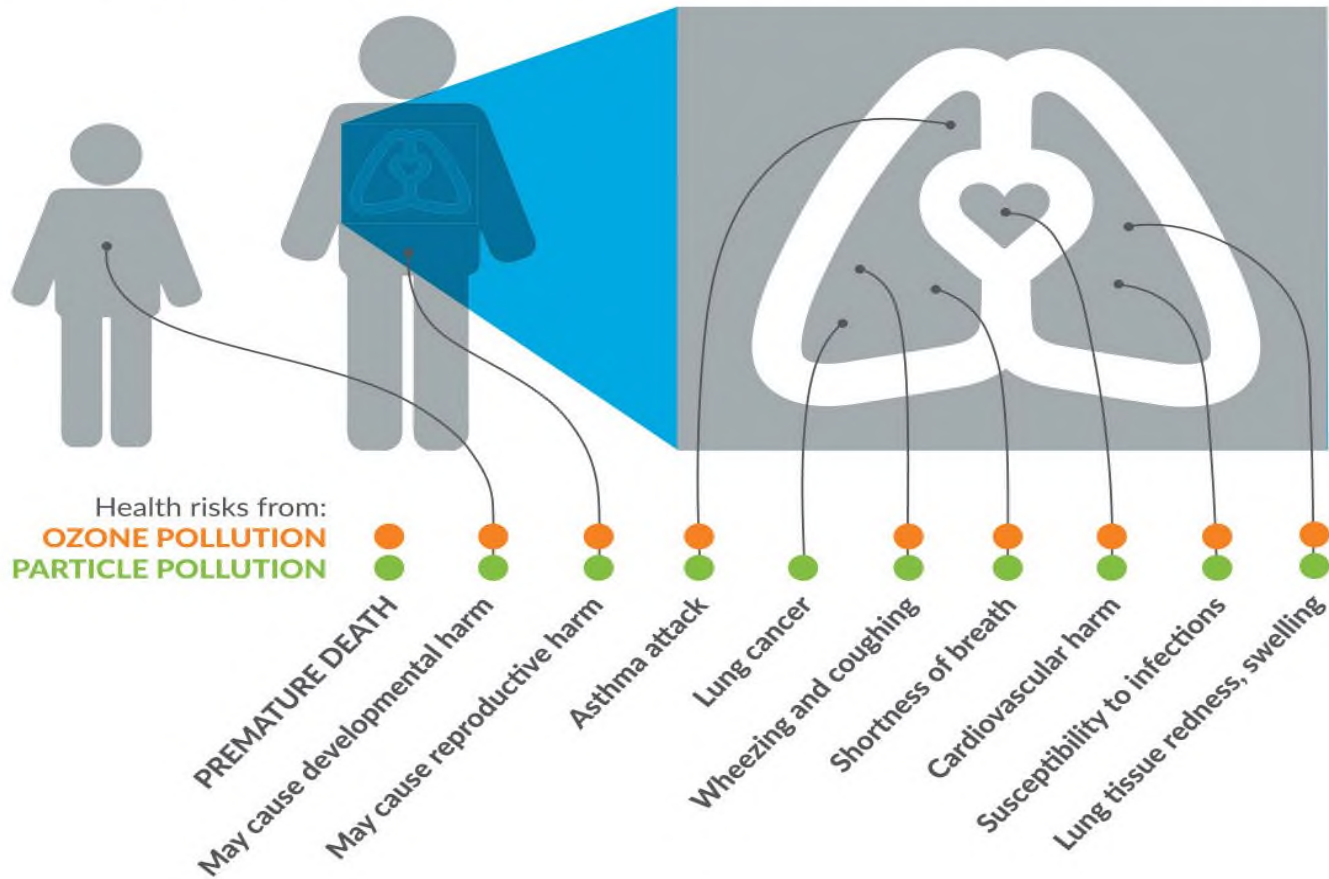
Health risks from:
OZONE POLLUTION
PARTICLE POLLUTION

PREMATURE DEATH
May cause developmental harm
May cause reproductive harm
Asthma attack
Lung cancer
Wheezing and coughing
Shortness of breath
Cardiovascular harm
Susceptibility to infections
Lung tissue redness, swelling